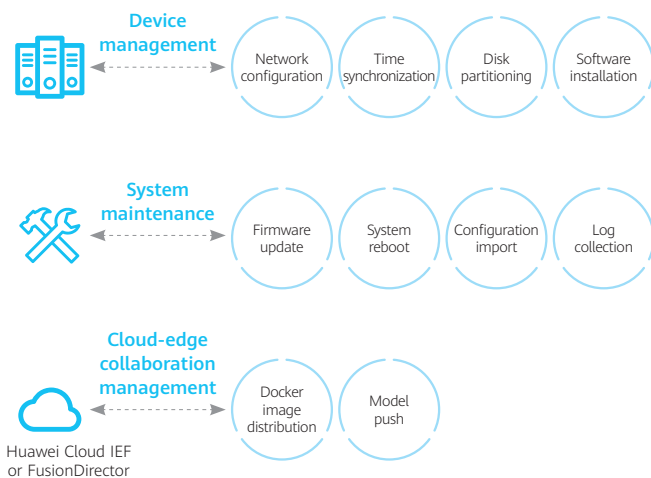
Device management

Network configuration

Time synchronization

Disk partitioning

Software installation

System maintenance

Firmware update

System reboot

Configuration import

Log collection

Cloud-edge collaboration management

Docker image distribution

Model push

Huawei Cloud IEF or FusionDirector